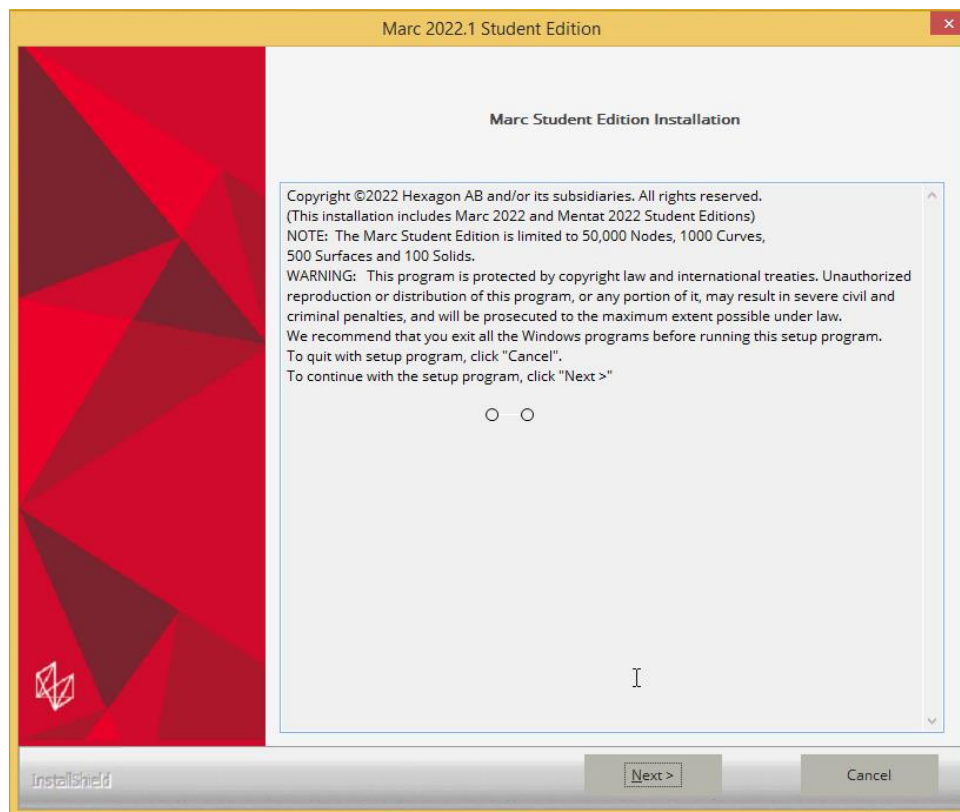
Marc 2022.1 Student Edition

Marc Student Edition Installation

Copyright ©2022 Hexagon AB and/or its subsidiaries. All rights reserved.
(This installation includes Marc 2022 and Mentat 2022 Student Editions)
NOTE: The Marc Student Edition is limited to 50,000 Nodes, 1000 Curves, 500 Surfaces and 100 Solids.
WARNING: This program is protected by copyright law and international treaties. Unauthorized reproduction or distribution of this program, or any portion of it, may result in severe civil and criminal penalties, and will be prosecuted to the maximum extent possible under law.
We recommend that you exit all the Windows programs before running this setup program.
To quit with setup program, click "Cancel".
To continue with the setup program, click "Next >"

InstallShield

Next >

Cancel